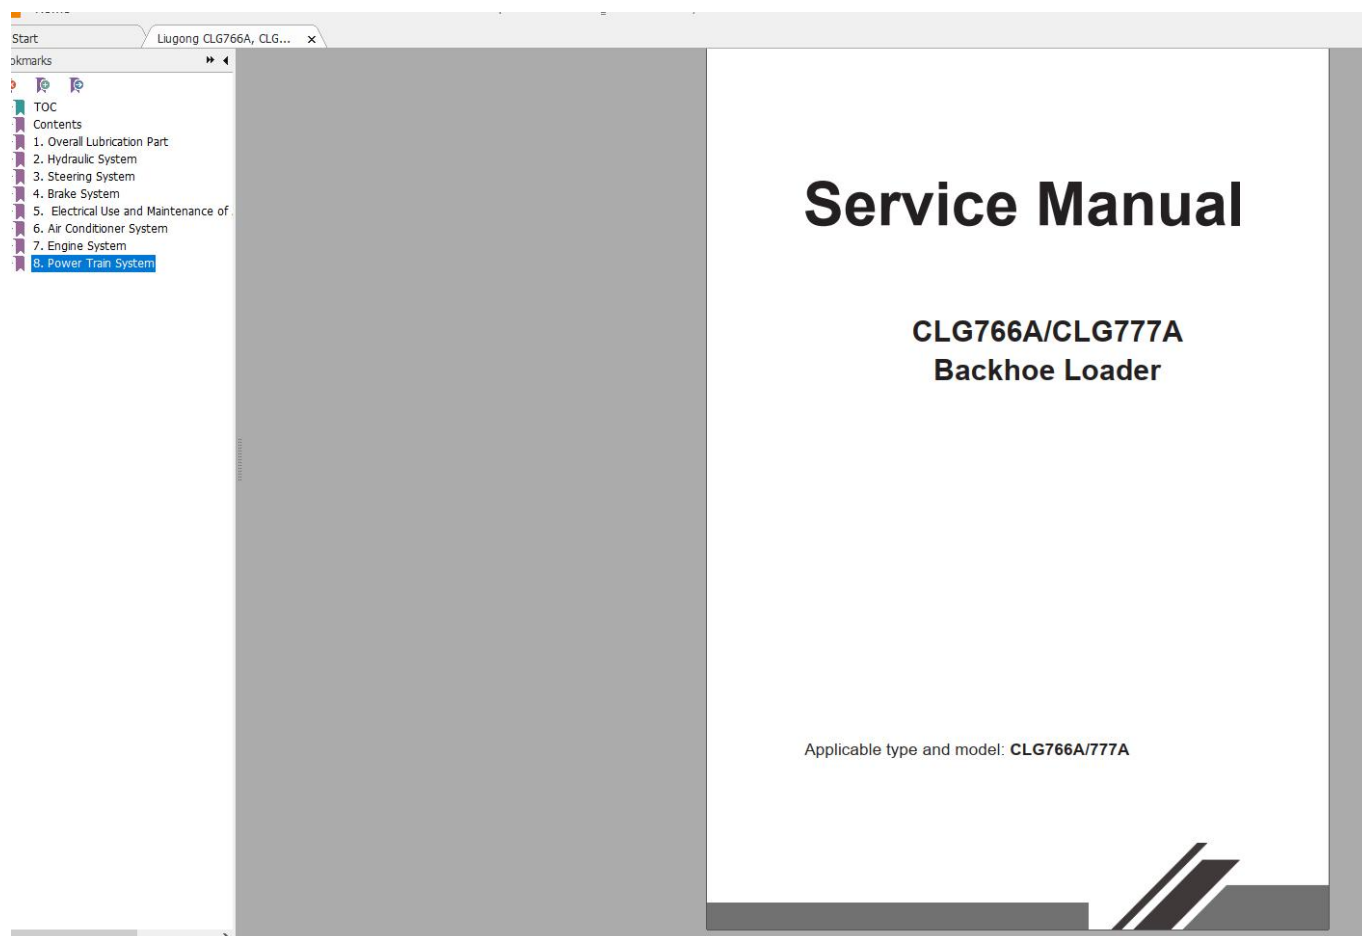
Start
Liugong CLG766A, CLG...
okmarks
TOC
Contents
1. Overall Lubrication Part
2. Hydraulic System
3. Steering System
4. Brake System
5. Electrical Use and Maintenance of
6. Air Conditioner System
7. Engine System
8. Power Train System

Service Manual

CLG766A/CLG777A
Backhoe Loader

Applicable type and model: CLG766A/777A